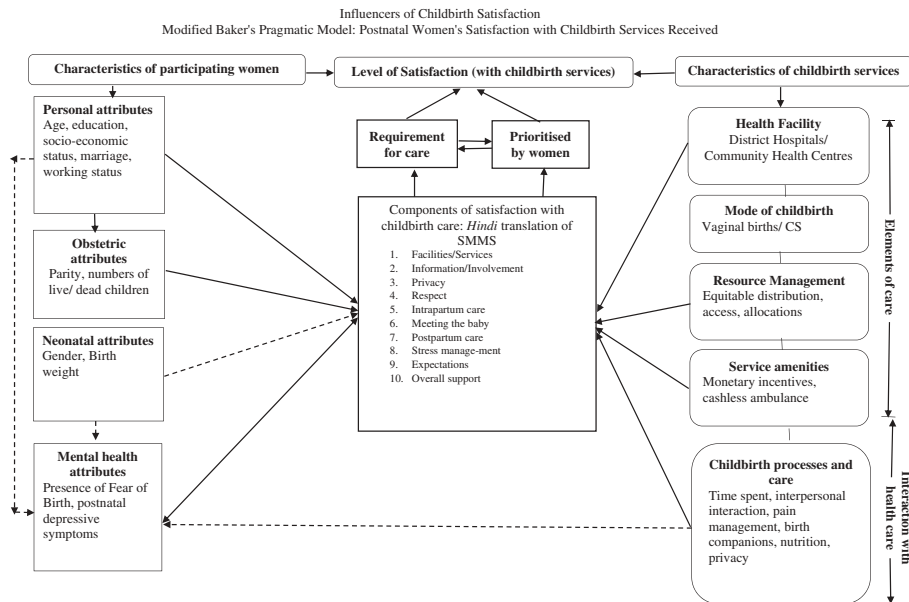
Influencers of Childbirth Satisfaction
Modified Baker's Pragmatic Model: Postnatal Women's Satisfaction with Childbirth Services Received

Characteristics of participating women

Level of Satisfaction (with childbirth services)

Characteristics of childbirth services

**Personal attributes**
Age, education, socio-economic status, marriage, working status

**Obstetric attributes**
Parity, numbers of live/ dead children

**Neonatal attributes**
Gender, Birth weight

**Mental health attributes**
Presence of Fear of Birth, postnatal depressive symptoms

Requirement for care

Prioritised by women

Components of satisfaction with childbirth care: *Hindi* translation of SMMS
1. Facilities/Services
2. Information/Involvement
3. Privacy
4. Respect
5. Intrapartum care
6. Meeting the baby
7. Postpartum care
8. Stress manage-ment
9. Expectations
10. Overall support

**Health Facility**
District Hospitals/ Community Health Centres

**Mode of childbirth**
Vaginal births/ CS

**Resource Management**
Equitable distribution, access, allocations

**Service amenities**
Monetary incentives, cashless ambulance

**Childbirth processes and care**
Time spent, interpersonal interaction, pain management, birth companions, nutrition, privacy

Elements of care

Interaction with health care